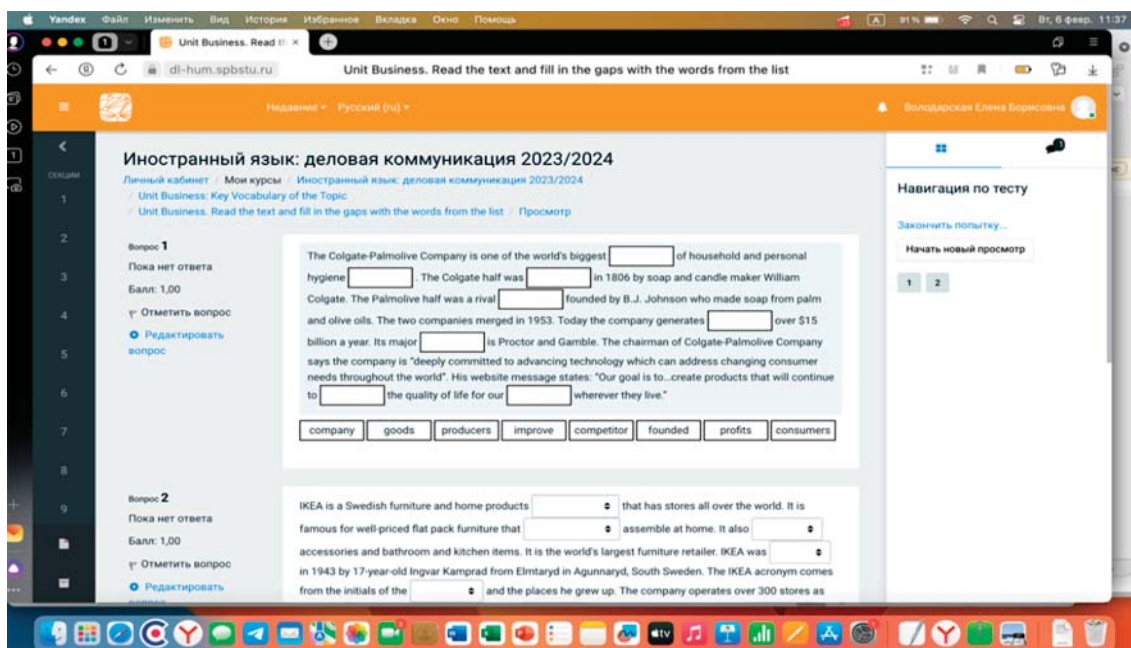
Yandex Файл Изменить Вид История Избранное Вкладка Окно Помощь

91 % Вт, 6 февр. 11:37

Unit Business. Read th ×

dl-hum.spbstu.ru Unit Business. Read the text and fill in the gaps with the words from the list

Недавние ▾ Русский (ru) ▾

Володарская Елена Борисовна

Иностранный язык: деловая коммуникация 2023/2024

Личный кабинет / Мои курсы / Иностранный язык: деловая коммуникация 2023/2024 / Unit Business: Key Vocabulary of the Topic / Unit Business. Read the text and fill in the gaps with the words from the list / Просмотр

СЕКЦИИ
1
2
3
4
5
6
7
8
9

Вопрос 1
Пока нет ответа
Балл: 1,00
Отметить вопрос
Редактировать вопрос

The Colgate-Palmolive Company is one of the world's biggest [ ] of household and personal hygiene [ ]. The Colgate half was [ ] in 1806 by soap and candle maker William Colgate. The Palmolive half was a rival [ ] founded by B.J. Johnson who made soap from palm and olive oils. The two companies merged in 1953. Today the company generates [ ] over $15 billion a year. Its major [ ] is Proctor and Gamble. The chairman of Colgate-Palmolive Company says the company is "deeply committed to advancing technology which can address changing consumer needs throughout the world". His website message states: "Our goal is to...create products that will continue to [ ] the quality of life for our [ ] wherever they live."

| company | goods | producers | improve | competitor | founded | profits | consumers |
|---|---|---|---|---|---|---|---|

Вопрос 2
Пока нет ответа
Балл: 1,00
Отметить вопрос
Редактировать вопрос

IKEA is a Swedish furniture and home products [ ] that has stores all over the world. It is famous for well-priced flat pack furniture that [ ] assemble at home. It also [ ] accessories and bathroom and kitchen items. It is the world's largest furniture retailer. IKEA was [ ] in 1943 by 17-year-old Ingvar Kamprad from Elmtaryd in Agunnaryd, South Sweden. The IKEA acronym comes from the initials of the [ ] and the places he grew up. The company operates over 300 stores as

Навигация по тесту

Закончить попытку...

Начать новый просмотр

1 2